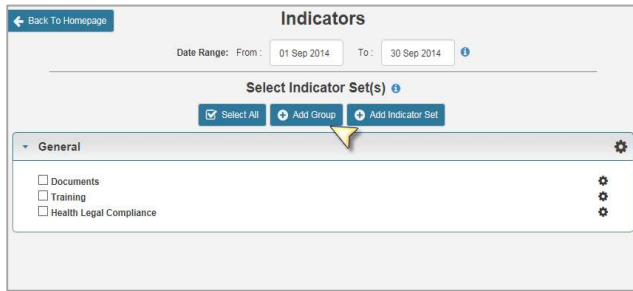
Back To Homepage

Indicators

Date Range: From : 01 Sep 2014 To : 30 Sep 2014

Select Indicator Set(s)

Select All Add Group Add Indicator Set

General

☐ Documents
☐ Training
☐ Health Legal Compliance